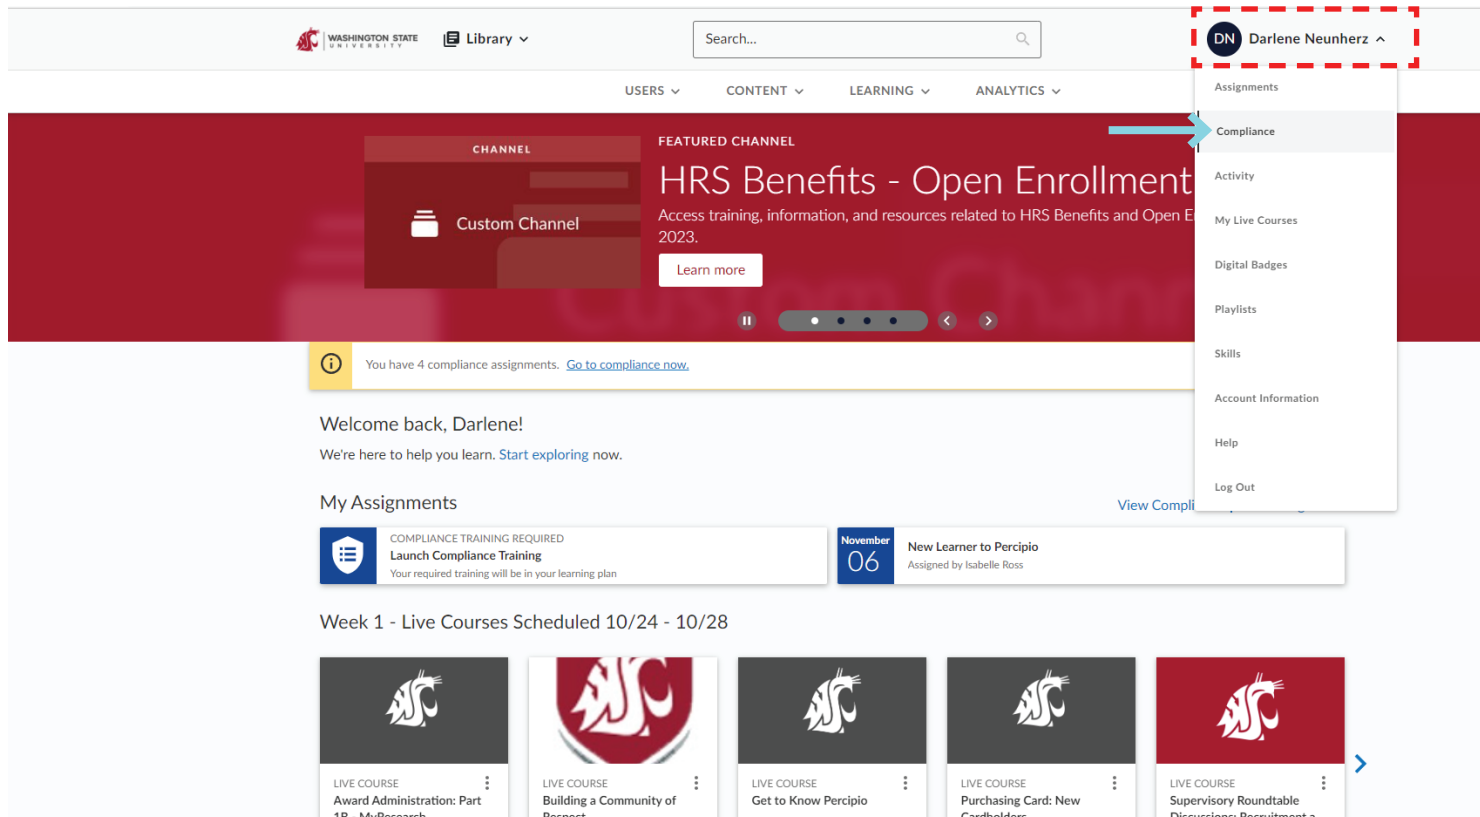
WASHINGTON STATE UNIVERSITY Library

Search...

DN Darlene Neunherz

Assignments
Compliance
Activity
My Live Courses
Digital Badges
Playlists
Skills
Account Information
Help
Log Out

USERS CONTENT LEARNING ANALYTICS

CHANNEL
Custom Channel

FEATURED CHANNEL
HRS Benefits - Open Enrollment
Access training, information, and resources related to HRS Benefits and Open E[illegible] 2023.
Learn more

You have 4 compliance assignments. Go to compliance now.

Welcome back, Darlene!
We're here to help you learn. Start exploring now.

My Assignments
View Compli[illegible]

COMPLIANCE TRAINING REQUIRED
Launch Compliance Training
Your required training will be in your learning plan

November 06
New Learner to Percipio
Assigned by Isabelle Ross

Week 1 - Live Courses Scheduled 10/24 - 10/28

LIVE COURSE
Award Administration: Part 1B - MyResearch

LIVE COURSE
Building a Community of Respect

LIVE COURSE
Get to Know Percipio

LIVE COURSE
Purchasing Card: New Cardholders

LIVE COURSE
Supervisory Roundtable Discussions: Recruitment a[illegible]